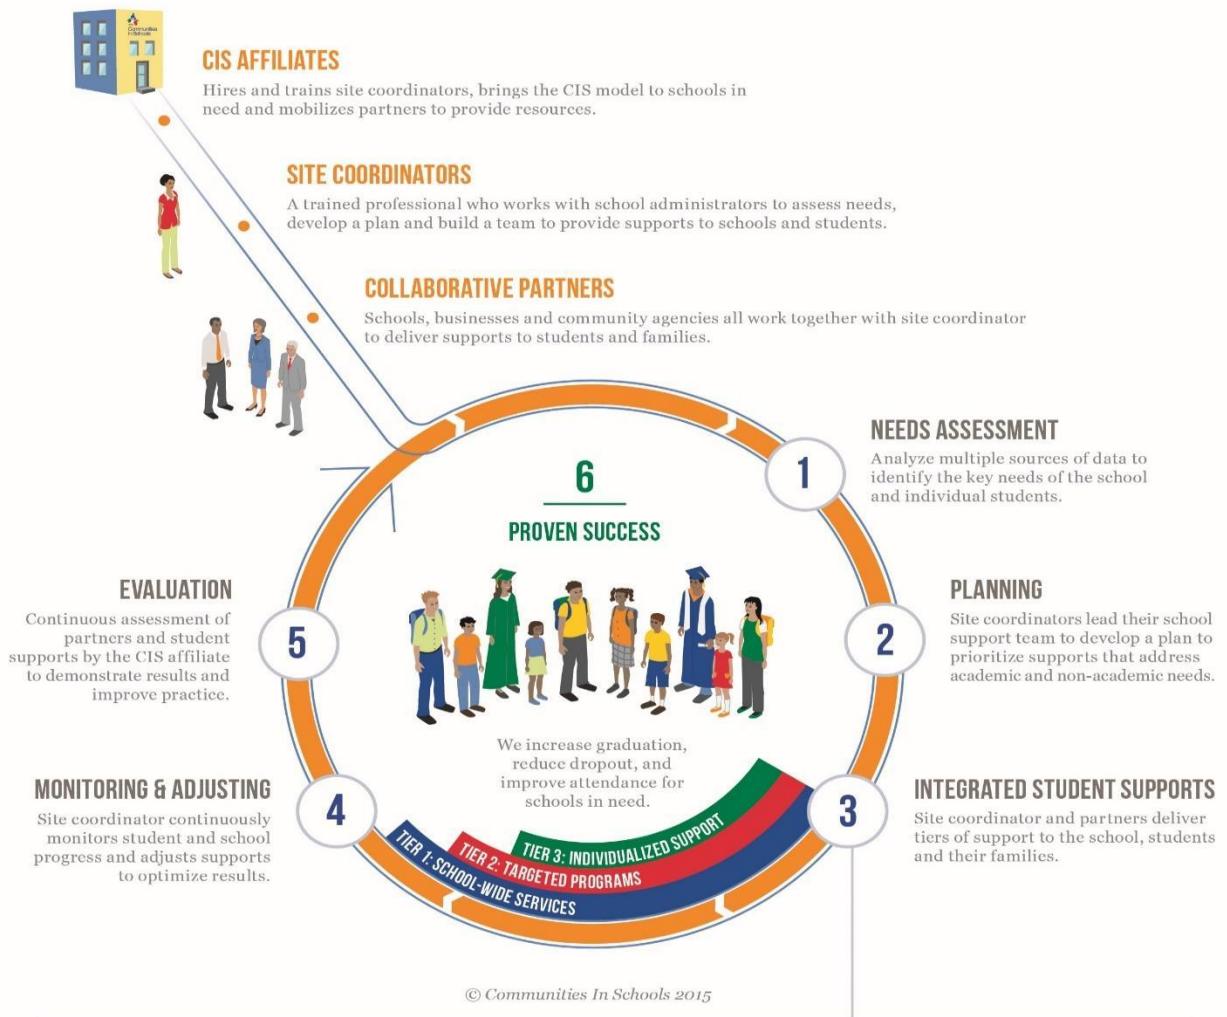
Communities In Schools

CIS AFFILIATES
Hires and trains site coordinators, brings the CIS model to schools in need and mobilizes partners to provide resources.

SITE COORDINATORS
A trained professional who works with school administrators to assess needs, develop a plan and build a team to provide supports to schools and students.

COLLABORATIVE PARTNERS
Schools, businesses and community agencies all work together with site coordinator to deliver supports to students and families.

1
NEEDS ASSESSMENT
Analyze multiple sources of data to identify the key needs of the school and individual students.

2
PLANNING
Site coordinators lead their school support team to develop a plan to prioritize supports that address academic and non-academic needs.

3
INTEGRATED STUDENT SUPPORTS
Site coordinator and partners deliver tiers of support to the school, students and their families.

4
MONITORING & ADJUSTING
Site coordinator continuously monitors student and school progress and adjusts supports to optimize results.

5
EVALUATION
Continuous assessment of partners and student supports by the CIS affiliate to demonstrate results and improve practice.

6
PROVEN SUCCESS

We increase graduation, reduce dropout, and improve attendance for schools in need.

TIER 3: INDIVIDUALIZED SUPPORT
TIER 2: TARGETED PROGRAMS
TIER 1: SCHOOL-WIDE SERVICES

© Communities In Schools 2015